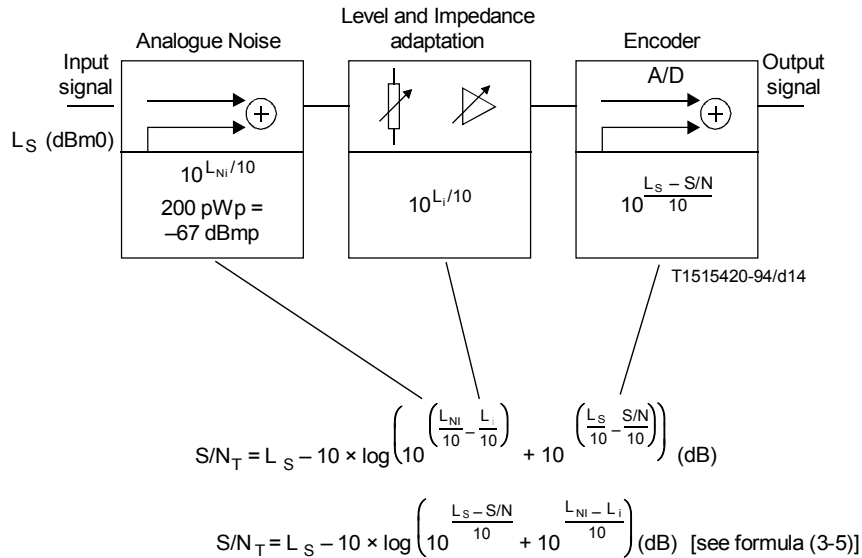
Analogue Noise

Level and Impedance adaptation

Encoder

Input signal

$L_S$ (dBm0)

A/D

Output signal

$10^{L_{Ni}/10}$

200 pWp = –67 dBmp

$10^{L_i/10}$

$10^{\frac{L_S - S/N}{10}}$

T1515420-94/d14

$S/N_T = L_S - 10 \times \log\left(10^{\left(\frac{L_{NI}}{10} - \frac{L_i}{10}\right)} + 10^{\left(\frac{L_S}{10} - \frac{S/N}{10}\right)}\right)$ (dB)

$S/N_T = L_S - 10 \times \log\left(10^{\frac{L_S - S/N}{10}} + 10^{\frac{L_{NI} - L_i}{10}}\right)$ (dB) [see formula (3-5)]